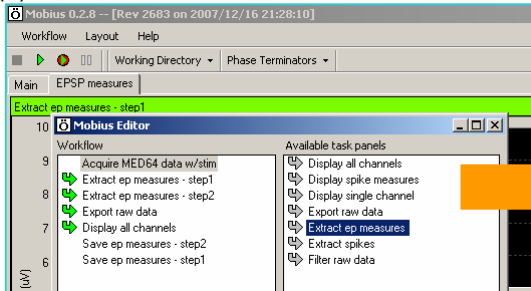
Mobius 0.2.8 -- [Rev 2683 on 2007/12/16 21:28:10]

Workflow Layout Help

Working Directory ▾ Phase Terminators ▾

Main EPSP measures

Extract ep measures - step1

10 Mobius Editor

9

8

7

6

[uV]

Workflow
Acquire MED64 data w/stim
Extract ep measures - step1
Extract ep measures - step2
Export raw data
Display all channels
Save ep measures - step2
Save ep measures - step1

Available task panels
Display all channels
Display spike measures
Display single channel
Export raw data
Extract ep measures
Extract spikes
Filter raw data